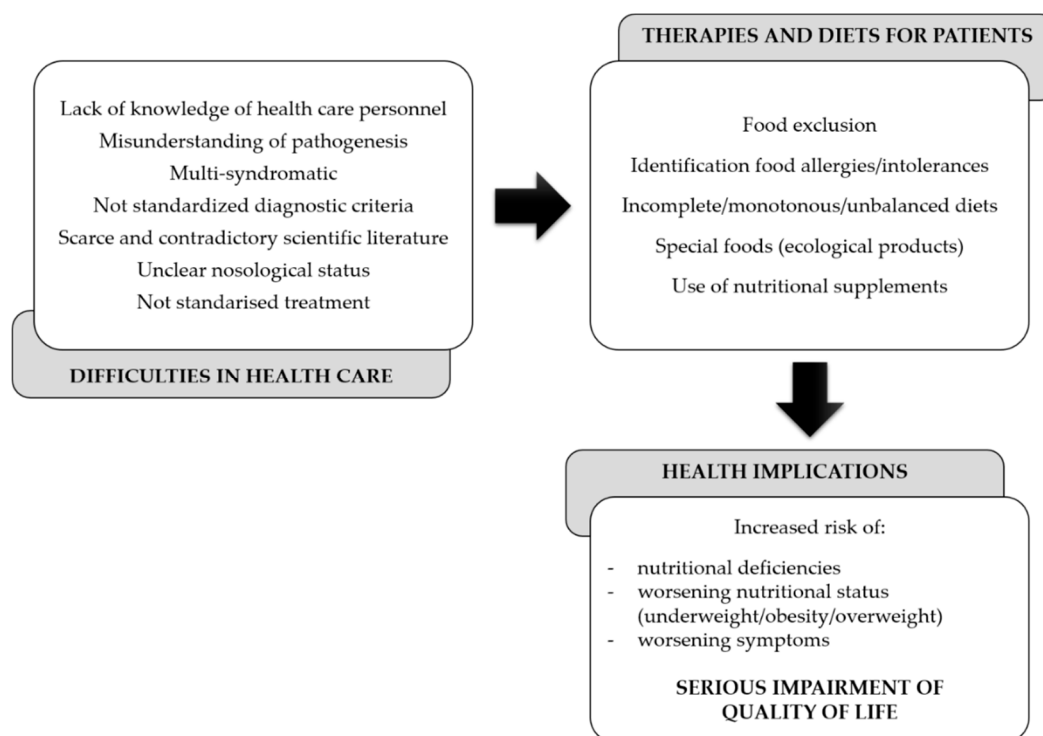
Lack of knowledge of health care personnel
Misunderstanding of pathogenesis
Multi-syndromatic
Not standardized diagnostic criteria
Scarce and contradictory scientific literature
Unclear nosological status
Not standarised treatment

DIFFICULTIES IN HEALTH CARE

THERAPIES AND DIETS FOR PATIENTS

Food exclusion
Identification food allergies/intolerances
Incomplete/monotonous/unbalanced diets
Special foods (ecological products)
Use of nutritional supplements

HEALTH IMPLICATIONS

Increased risk of:

- nutritional deficiencies
- worsening nutritional status (underweight/obesity/overweight)
- worsening symptoms

SERIOUS IMPAIRMENT OF QUALITY OF LIFE